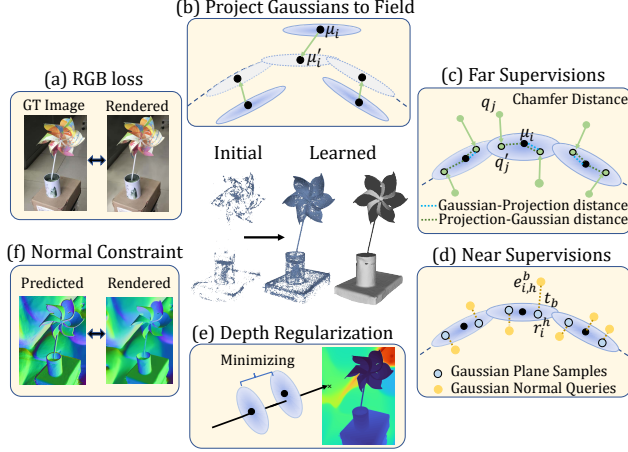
(b) Project Gaussians to Field

$\mu_i$

$\mu_i'$

(a) RGB loss

GT Image

Rendered

(c) Far Supervisions

$q_j$

Chamfer Distance

$\mu_i$

$q_j'$

Gaussian-Projection distance

Projection-Gaussian distance

Initial

Learned

(f) Normal Constraint

Predicted

Rendered

(d) Near Supervisions

$e_{i,h}^b$

$t_b$

$r_i^h$

Gaussian Plane Samples

Gaussian Normal Queries

(e) Depth Regularization

Minimizing